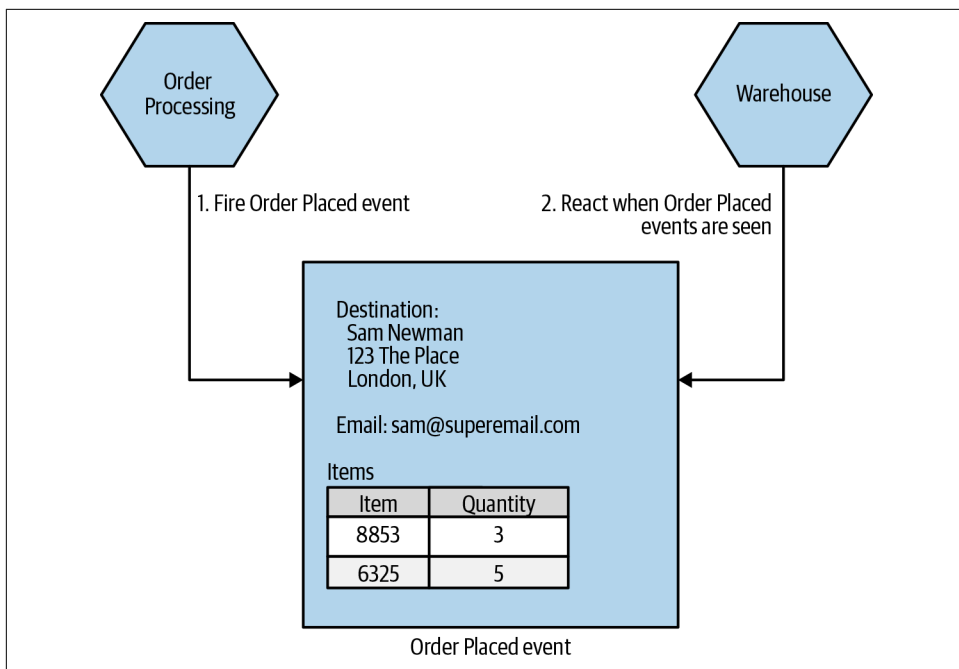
Order Processing

Warehouse

1. Fire Order Placed event

2. React when Order Placed events are seen

Destination:
Sam Newman
123 The Place
London, UK

Email: sam@superemail.com

Items

| Item | Quantity |
|---|---|
| 8853 | 3 |
| 6325 | 5 |

Order Placed event